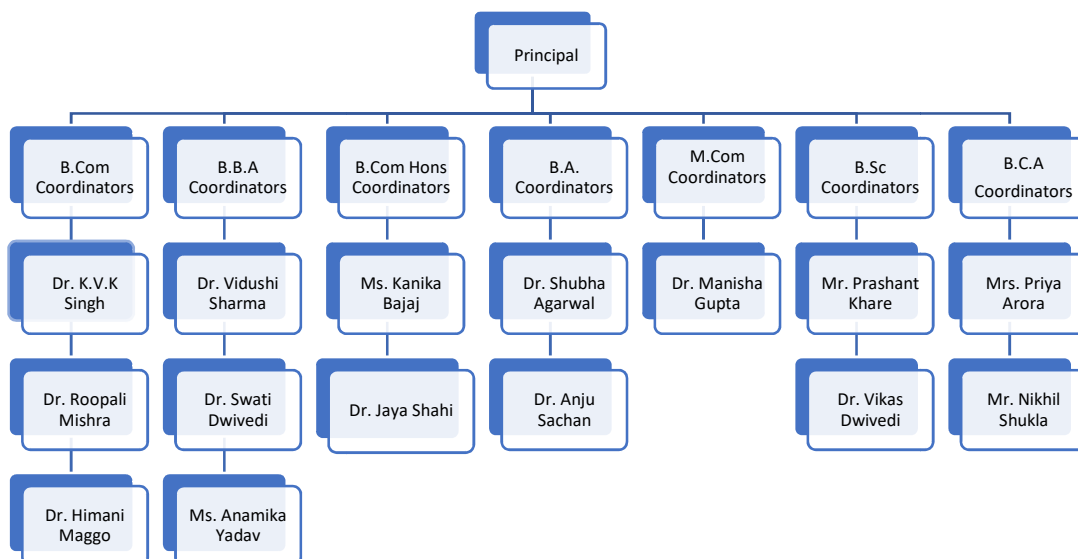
Principal

B.Com Coordinators

Dr. K.V.K Singh

Dr. Roopali Mishra

Dr. Himani Maggo

B.B.A Coordinators

Dr. Vidushi Sharma

Dr. Swati Dwivedi

Ms. Anamika Yadav

B.Com Hons Coordinators

Ms. Kanika Bajaj

Dr. Jaya Shahi

B.A. Coordinators

Dr. Shubha Agarwal

Dr. Anju Sachan

M.Com Coordinators

Dr. Manisha Gupta

B.Sc Coordinators

Mr. Prashant Khare

Dr. Vikas Dwivedi

B.C.A Coordinators

Mrs. Priya Arora

Mr. Nikhil Shukla